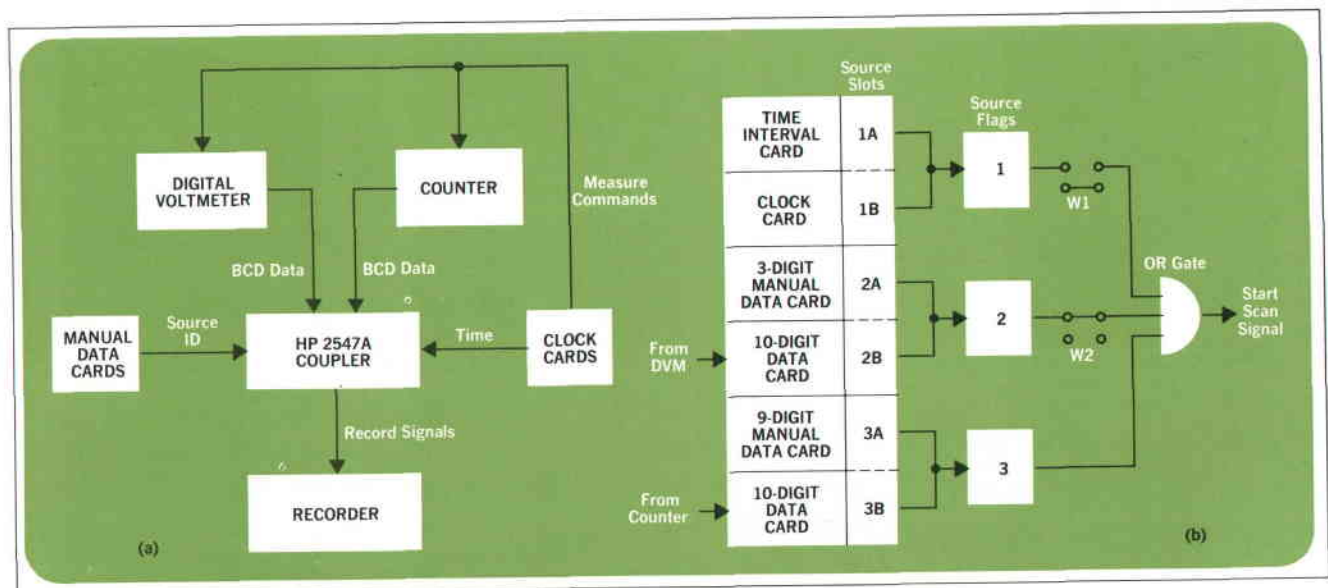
DIGITAL VOLTMETER

COUNTER

Measure Commands

BCD Data

BCD Data

MANUAL DATA CARDS

Source ID

HP 2547A COUPLER

Time

CLOCK CARDS

Record Signals

RECORDER

(a)

Source Slots

Source Flags

TIME INTERVAL CARD

1A

1

CLOCK CARD

1B

W1

3-DIGIT MANUAL DATA CARD

2A

OR Gate

2

Start Scan Signal

From DVM

10-DIGIT DATA CARD

2B

W2

9-DIGIT MANUAL DATA CARD

3A

3

From Counter

10-DIGIT DATA CARD

3B

(b)